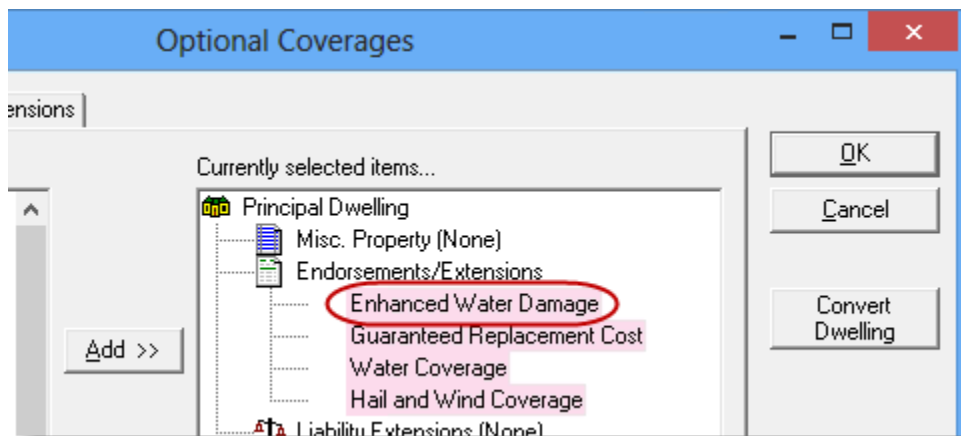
Optional Coverages

ensions

Currently selected items...

Principal Dwelling
Misc. Property (None)
Endorsements/Extensions
Enhanced Water Damage
Guaranteed Replacement Cost
Water Coverage
Hail and Wind Coverage
Liability Extensions (None)

Add >>

OK
Cancel
Convert Dwelling